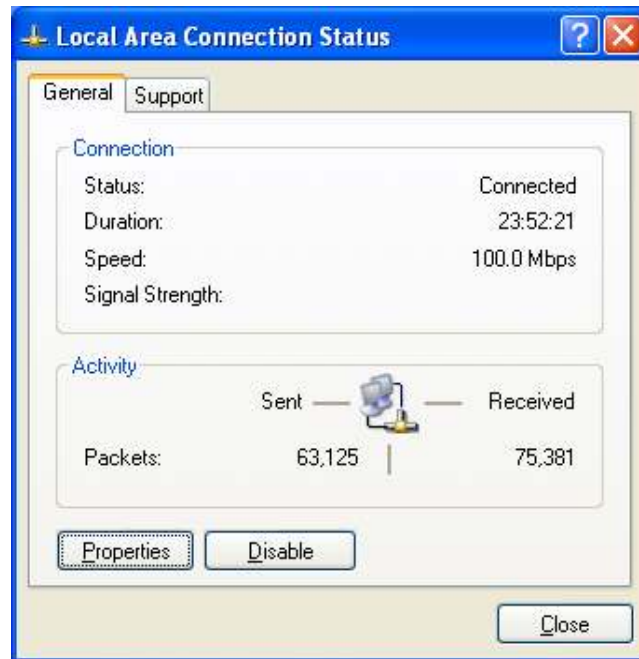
Local Area Connection Status

General Support

Connection
Status: Connected
Duration: 23:52:21
Speed: 100.0 Mbps
Signal Strength:

Activity
Sent — — Received
Packets: 63,125 | 75,381

Properties Disable

Close